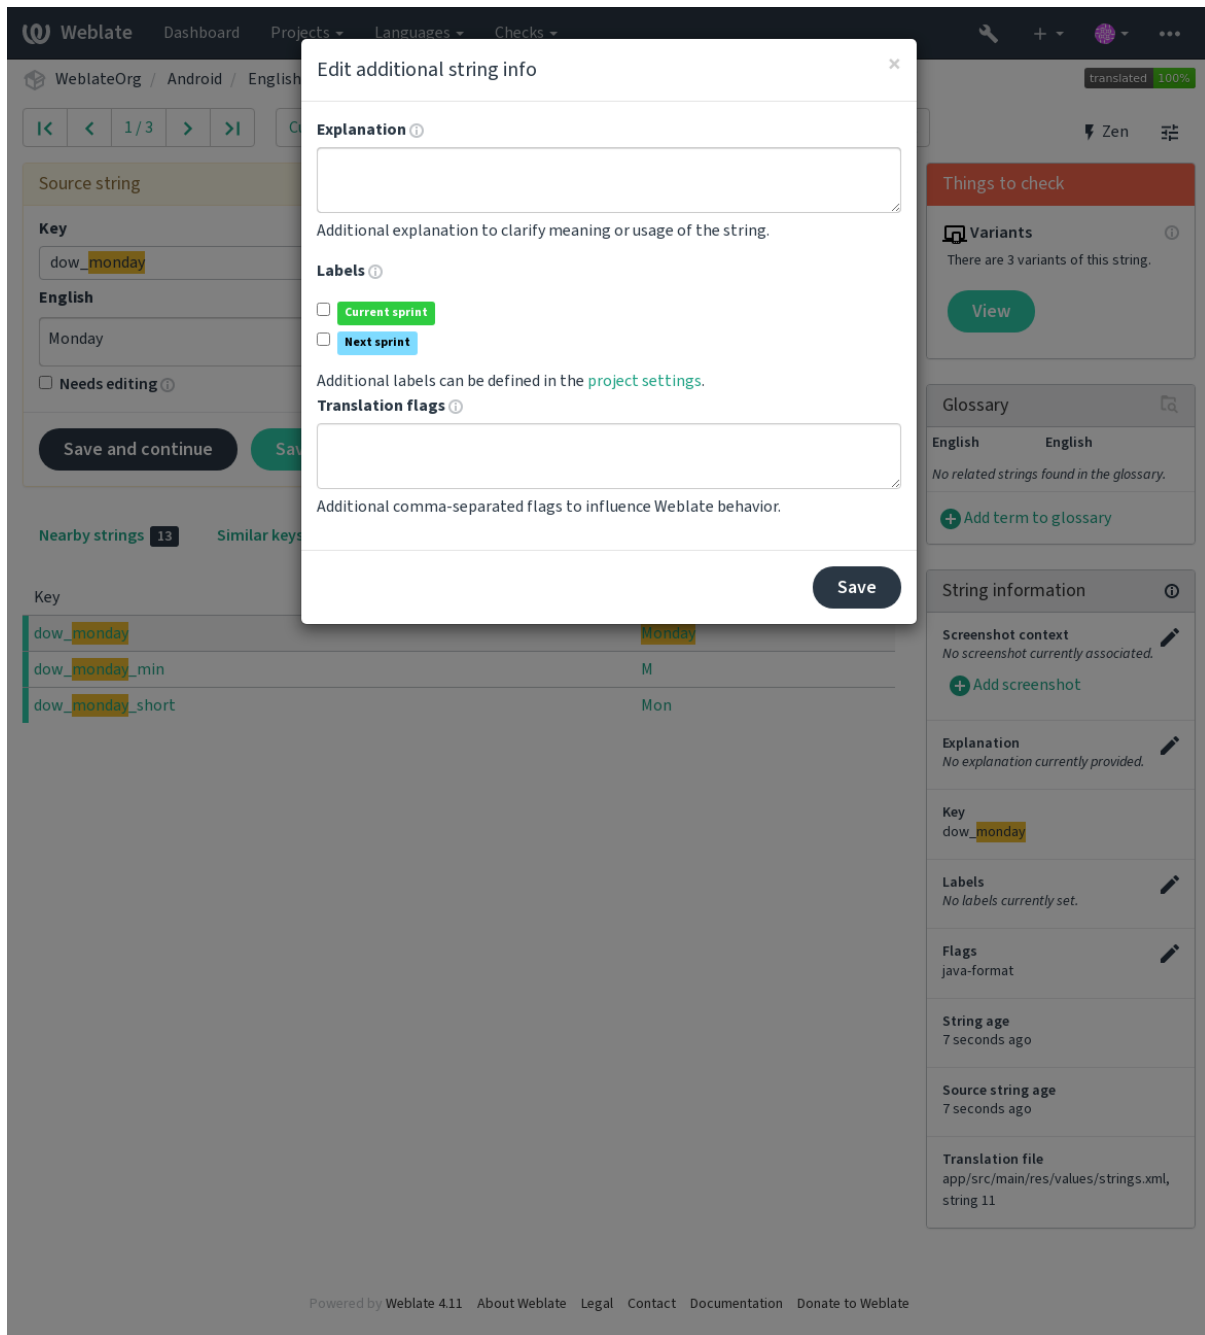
Weblate Dashboard Projects Languages Checks

WeblateOrg / Android / English

translated 100%

1 / 3

Zen

Source string

Key

dow_monday

English

Monday

Needs editing

Save and continue

Sa

Nearby strings 13

Similar keys

Key

dow_monday

Monday

dow_monday_min

M

dow_monday_short

Mon

Edit additional string info

×

Explanation

Additional explanation to clarify meaning or usage of the string.

Labels

Current sprint

Next sprint

Additional labels can be defined in the project settings.

Translation flags

Additional comma-separated flags to influence Weblate behavior.

Save

Things to check

Variants

There are 3 variants of this string.

View

Glossary

English English

No related strings found in the glossary.

Add term to glossary

String information

Screenshot context

No screenshot currently associated.

Add screenshot

Explanation

No explanation currently provided.

Key

dow_monday

Labels

No labels currently set.

Flags

java-format

String age

7 seconds ago

Source string age

7 seconds ago

Translation file

app/src/main/res/values/strings.xml, string 11

Powered by Weblate 4.11 About Weblate Legal Contact Documentation Donate to Weblate